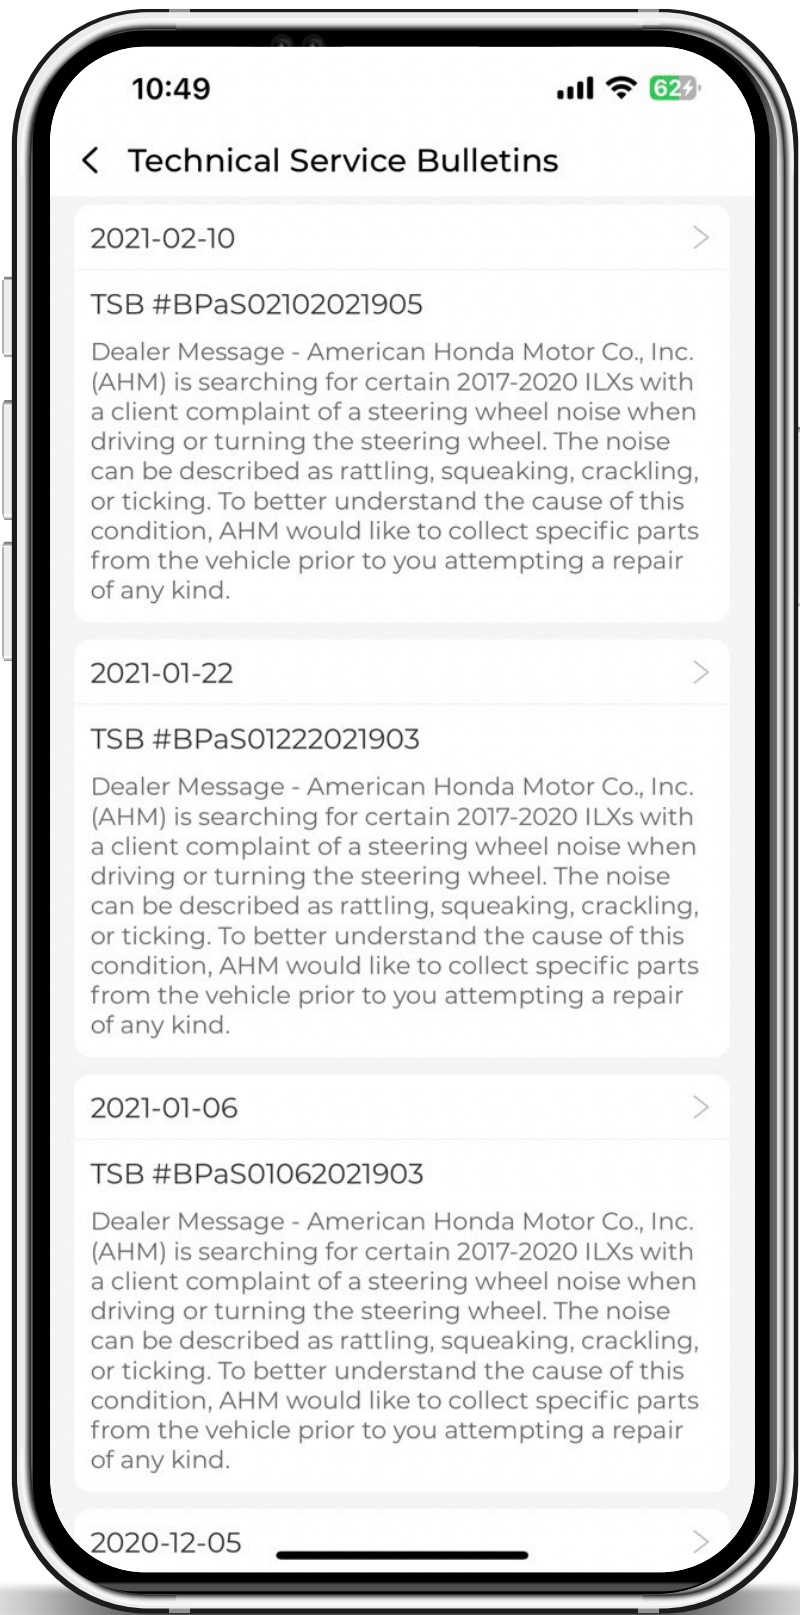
10:49

62

Technical Service Bulletins

2021-02-10

TSB #BPaS02102021905

Dealer Message - American Honda Motor Co., Inc. (AHM) is searching for certain 2017-2020 ILXs with a client complaint of a steering wheel noise when driving or turning the steering wheel. The noise can be described as rattling, squeaking, crackling, or ticking. To better understand the cause of this condition, AHM would like to collect specific parts from the vehicle prior to you attempting a repair of any kind.

2021-01-22

TSB #BPaS01222021903

Dealer Message - American Honda Motor Co., Inc. (AHM) is searching for certain 2017-2020 ILXs with a client complaint of a steering wheel noise when driving or turning the steering wheel. The noise can be described as rattling, squeaking, crackling, or ticking. To better understand the cause of this condition, AHM would like to collect specific parts from the vehicle prior to you attempting a repair of any kind.

2021-01-06

TSB #BPaS01062021903

Dealer Message - American Honda Motor Co., Inc. (AHM) is searching for certain 2017-2020 ILXs with a client complaint of a steering wheel noise when driving or turning the steering wheel. The noise can be described as rattling, squeaking, crackling, or ticking. To better understand the cause of this condition, AHM would like to collect specific parts from the vehicle prior to you attempting a repair of any kind.

2020-12-05